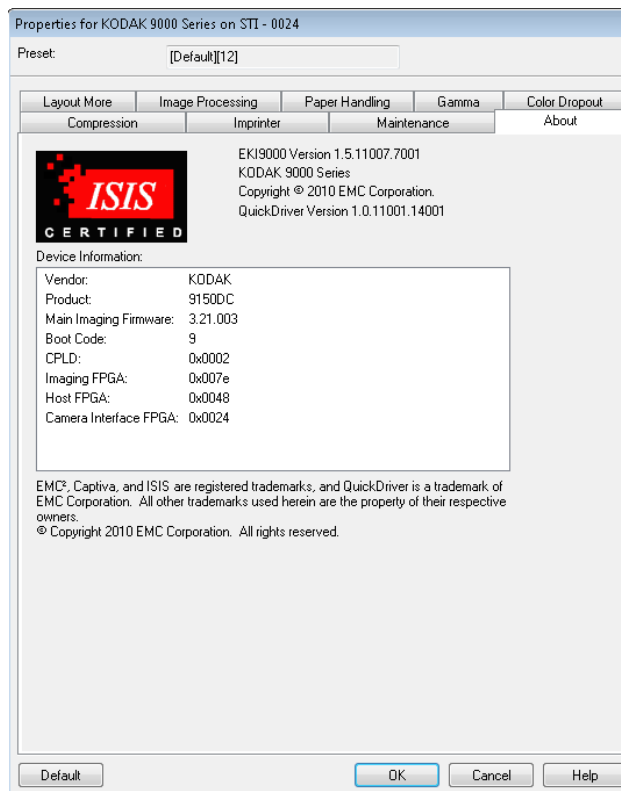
Properties for KODAK 9000 Series on STI - 0024

Preset: [Default][12]

Layout More | Image Processing | Paper Handling | Gamma | Color Dropout
Compression | Imprinter | Maintenance | About

ISIS
CERTIFIED

EKI9000 Version 1.5.11007.7001
KODAK 9000 Series
Copyright © 2010 EMC Corporation.
QuickDriver Version 1.0.11001.14001

Device Information:

| | |
|---|---|
| Vendor: | KODAK |
| Product: | 9150DC |
| Main Imaging Firmware: | 3.21.003 |
| Boot Code: | 9 |
| CPLD: | 0x0002 |
| Imaging FPGA: | 0x007e |
| Host FPGA: | 0x0048 |
| Camera Interface FPGA: | 0x0024 |

EMC², Captiva, and ISIS are registered trademarks, and QuickDriver is a trademark of EMC Corporation. All other trademarks used herein are the property of their respective owners.
© Copyright 2010 EMC Corporation. All rights reserved.

Default | OK | Cancel | Help